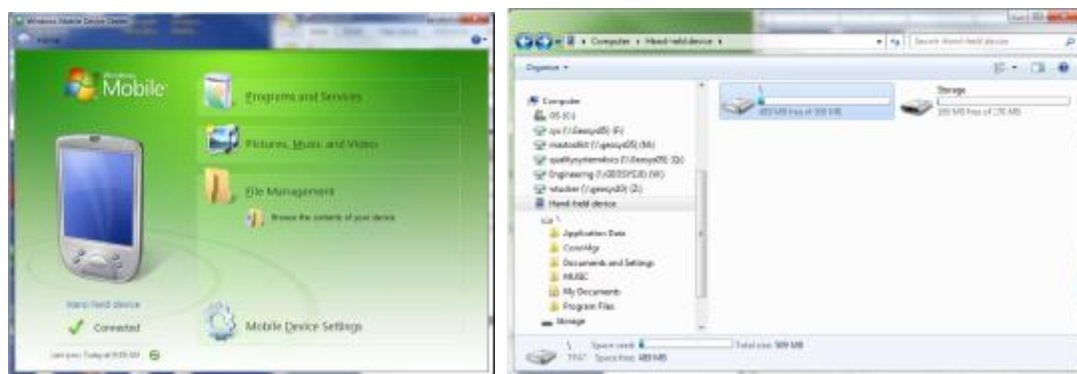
Windows Mobile Device Center

Home

Windows Mobile

Programs and Services

Pictures, Music and Video

File Management

Browse the contents of your device

Hand-held device

Connected

Last sync: Today at 9:09 AM

Mobile Device Settings

Computer ▸ Hand-held device ▸

Search Hand-held device

Organize

Computer

OS (C:)

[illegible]

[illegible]

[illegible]

Engineering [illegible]

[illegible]

Hand-held device

\

Application Data

ConnMgr

Documents and Settings

MUSIC

My Documents

Program Files

Storage

\

483 MB free of 508 MB

Storage

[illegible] MB free of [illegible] MB

Space used:

Total size: 509 MB

Space free: 483 MB